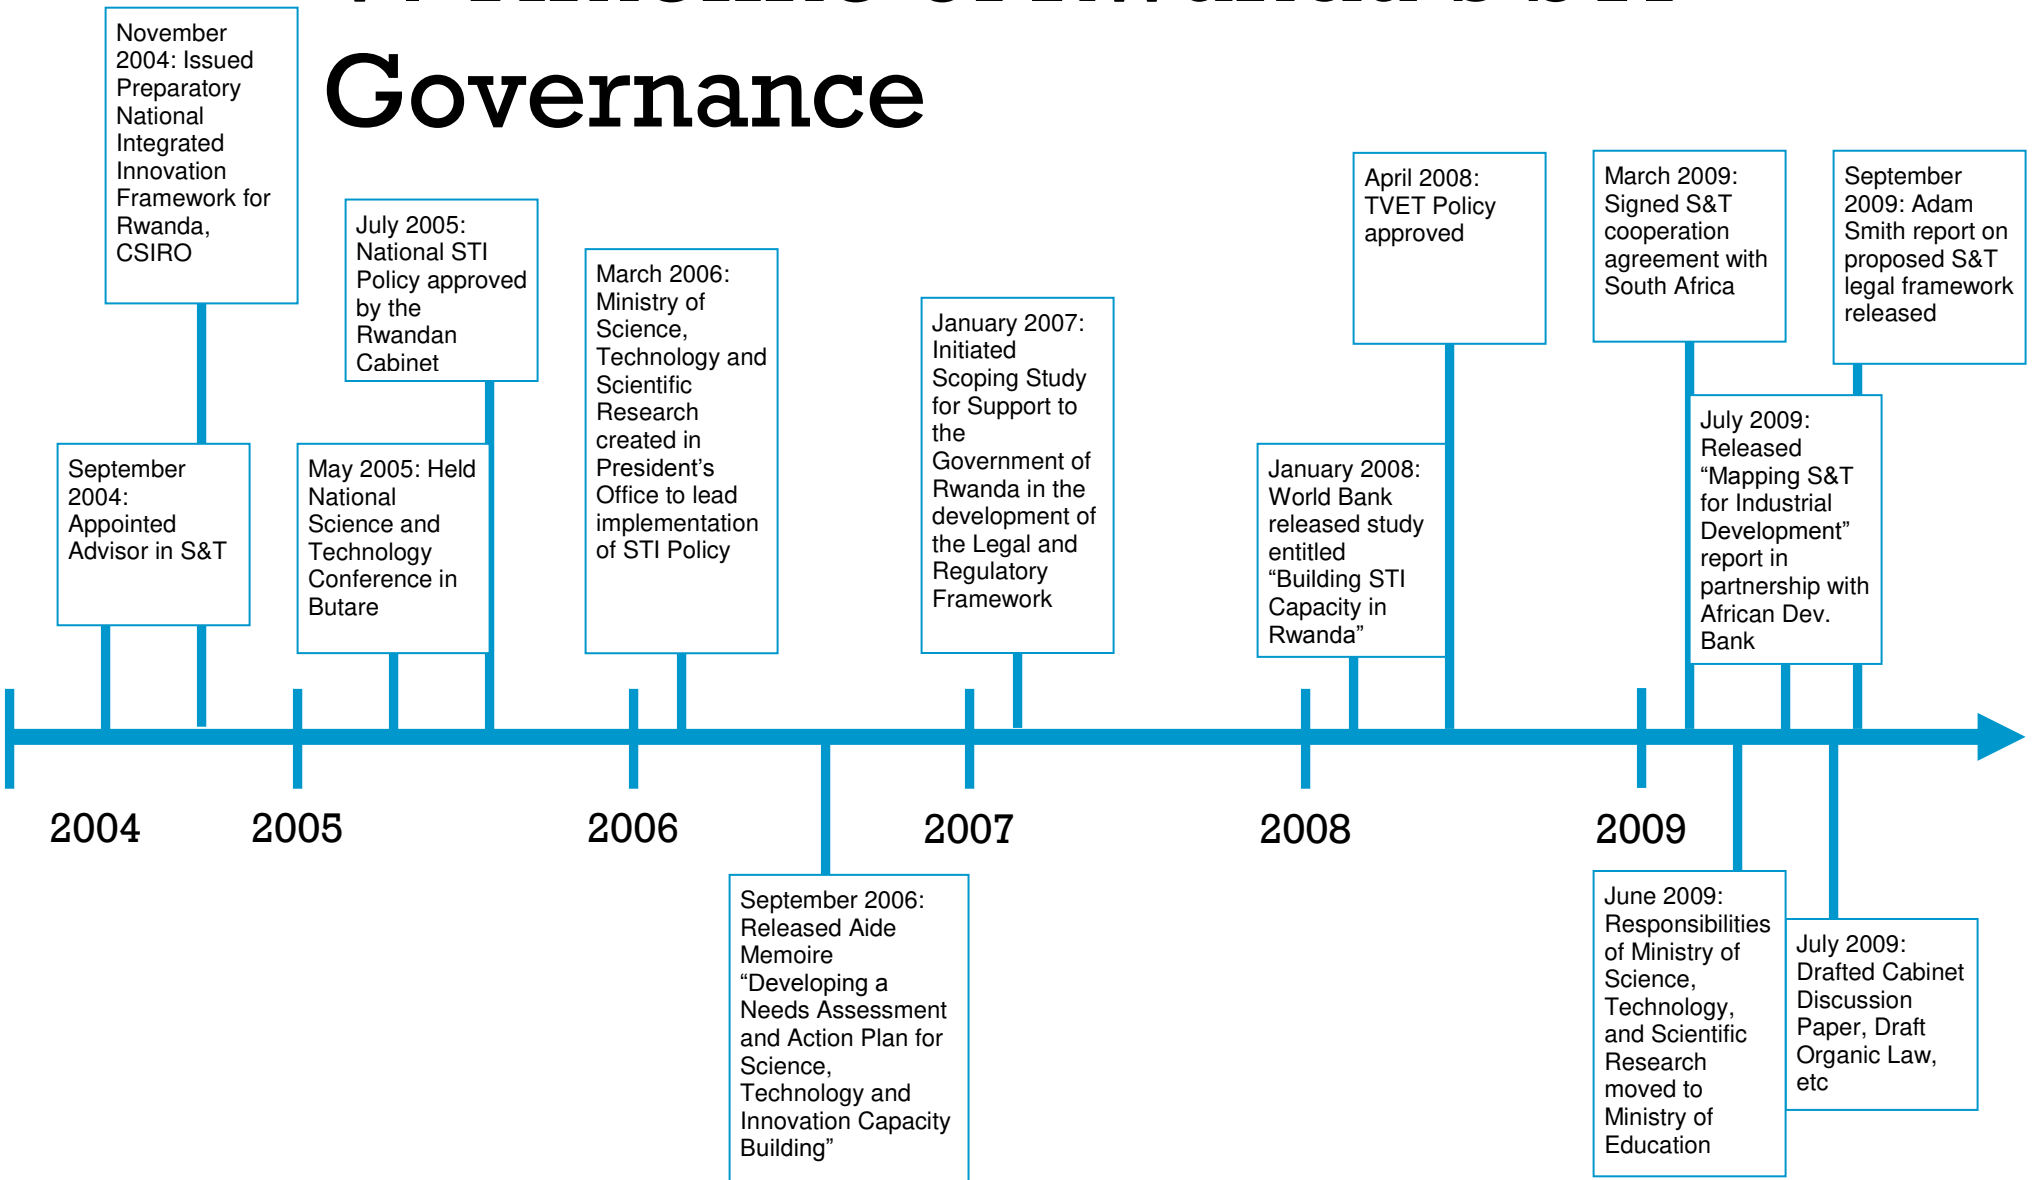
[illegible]

Governance

November 2004: Issued Preparatory National Integrated Innovation Framework for Rwanda, CSIRO

July 2005: National STI Policy approved by the Rwandan Cabinet

March 2006: Ministry of Science, Technology and Scientific Research created in President's Office to lead implementation of STI Policy

January 2007: Initiated Scoping Study for Support to the Government of Rwanda in the development of the Legal and Regulatory Framework

April 2008: TVET Policy approved

March 2009: Signed S&T cooperation agreement with South Africa

September 2009: Adam Smith report on proposed S&T legal framework released

September 2004: Appointed Advisor in S&T

May 2005: Held National Science and Technology Conference in Butare

January 2008: World Bank released study entitled "Building STI Capacity in Rwanda"

July 2009: Released "Mapping S&T for Industrial Development" report in partnership with African Dev. Bank

2004

2005

2006

2007

2008

2009

September 2006: Released Aide Memoire "Developing a Needs Assessment and Action Plan for Science, Technology and Innovation Capacity Building"

June 2009: Responsibilities of Ministry of Science, Technology, and Scientific Research moved to Ministry of Education

July 2009: Drafted Cabinet Discussion Paper, Draft Organic Law, etc